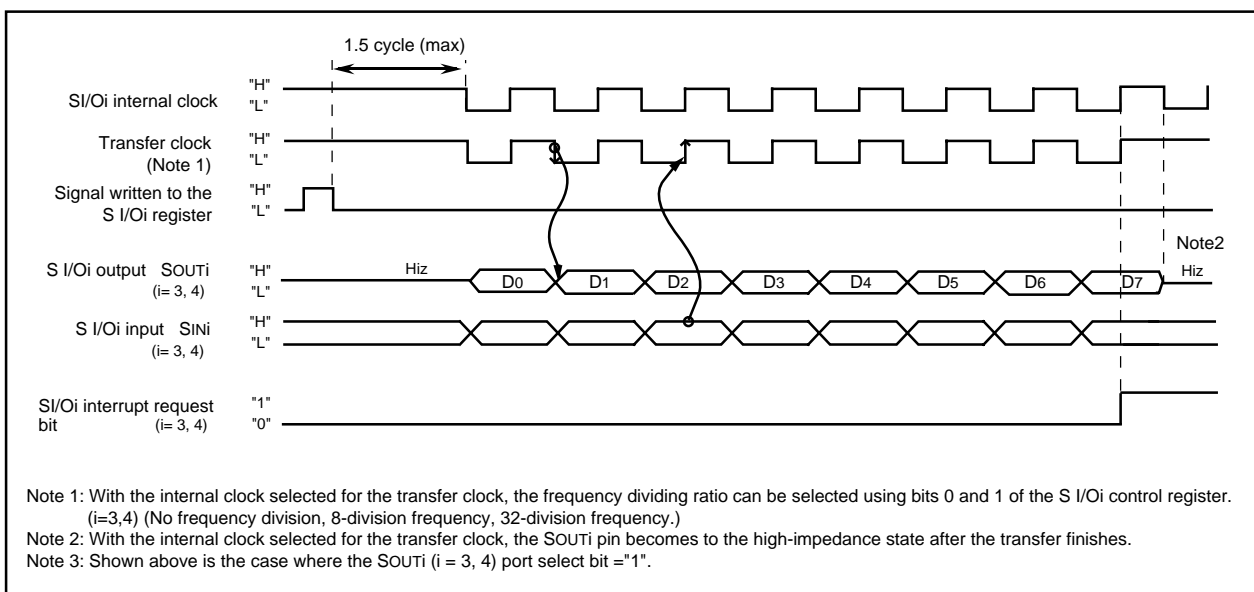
1.5 cycle (max)

SI/Oi internal clock "H" "L"

Transfer clock (Note 1) "H" "L"

Signal written to the S I/Oi register "H" "L"

S I/Oi output SOUTi (i= 3, 4) "H" "L"

Hiz

$D_0$ $D_1$ $D_2$ $D_3$ $D_4$ $D_5$ $D_6$ $D_7$

Note2

Hiz

S I/Oi input SINi (i= 3, 4) "H" "L"

SI/Oi interrupt request bit (i= 3, 4) "1" "0"

Note 1: With the internal clock selected for the transfer clock, the frequency dividing ratio can be selected using bits 0 and 1 of the S I/Oi control register. (i=3,4) (No frequency division, 8-division frequency, 32-division frequency.)
Note 2: With the internal clock selected for the transfer clock, the SOUTi pin becomes to the high-impedance state after the transfer finishes.
Note 3: Shown above is the case where the SOUTi (i = 3, 4) port select bit ="1".